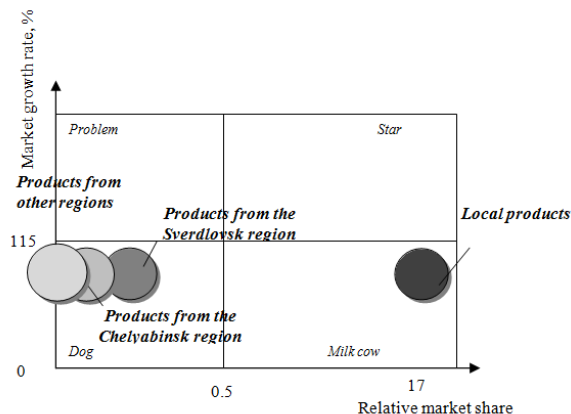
Market growth rate, %

Problem

Star

Products from other regions

Products from the Sverdlovsk region

Local products

115

Products from the Chelyabinsk region

Dog

Milk cow

0

0.5

17

Relative market share